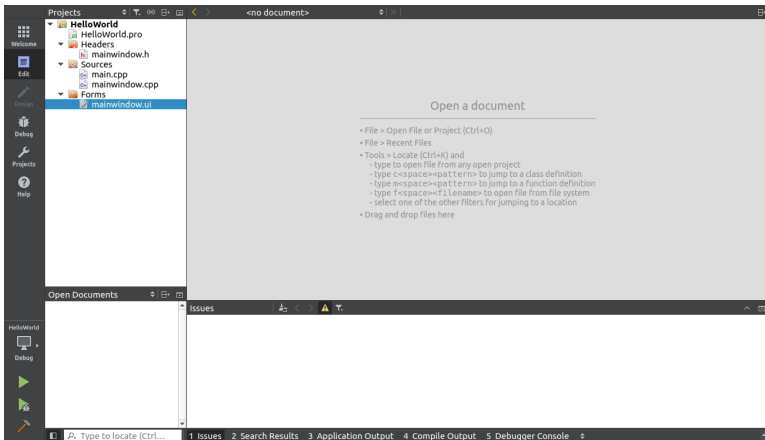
Welcome
Edit
Design
Debug
Projects
Help

Projects
HelloWorld
HelloWorld.pro
Headers
mainwindow.h
Sources
main.cpp
mainwindow.cpp
Forms
mainwindow.ui

<no document>

Open a document

• File > Open File or Project (Ctrl+O)
• File > Recent Files
• Tools > Locate (Ctrl+K) and
- type to open file from any open project
- type c<space><pattern> to jump to a class definition
- type m<space><pattern> to jump to a function definition
- type f<space><filename> to open file from file system
- select one of the other filters for jumping to a location
• Drag and drop files here

Open Documents

Issues

HelloWorld
Debug

Type to locate (Ctrl...
1 Issues 2 Search Results 3 Application Output 4 Compile Output 5 Debugger Console